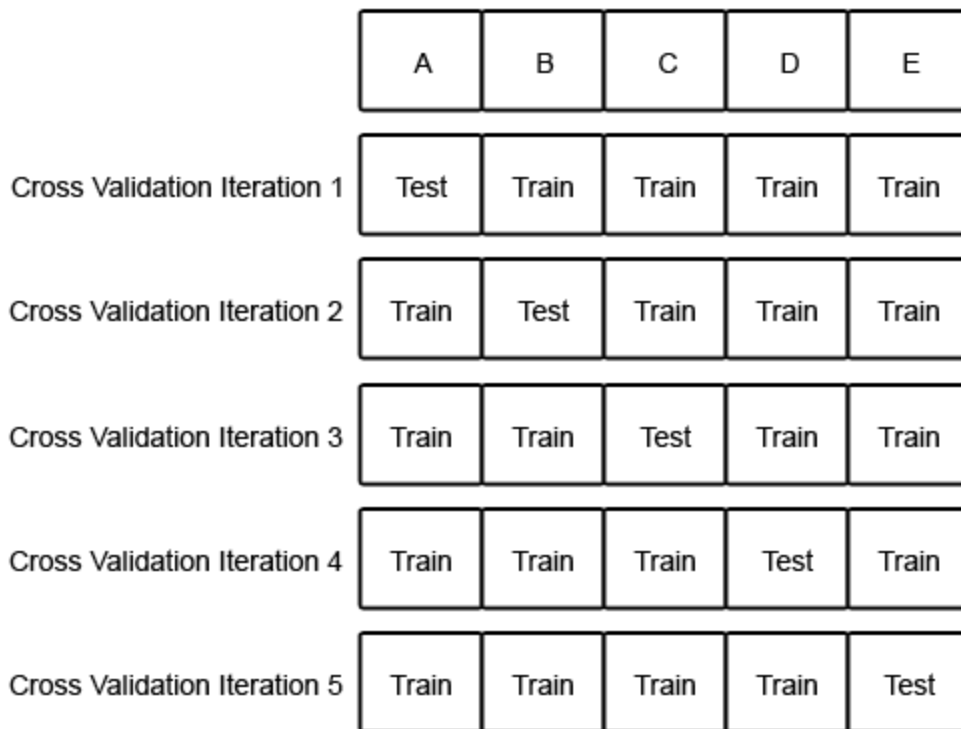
| | A | B | C | D | E |
|---|---|---|---|---|---|
| Cross Validation Iteration 1 | Test | Train | Train | Train | Train |
| Cross Validation Iteration 2 | Train | Test | Train | Train | Train |
| Cross Validation Iteration 3 | Train | Train | Test | Train | Train |
| Cross Validation Iteration 4 | Train | Train | Train | Test | Train |
| Cross Validation Iteration 5 | Train | Train | Train | Train | Test |